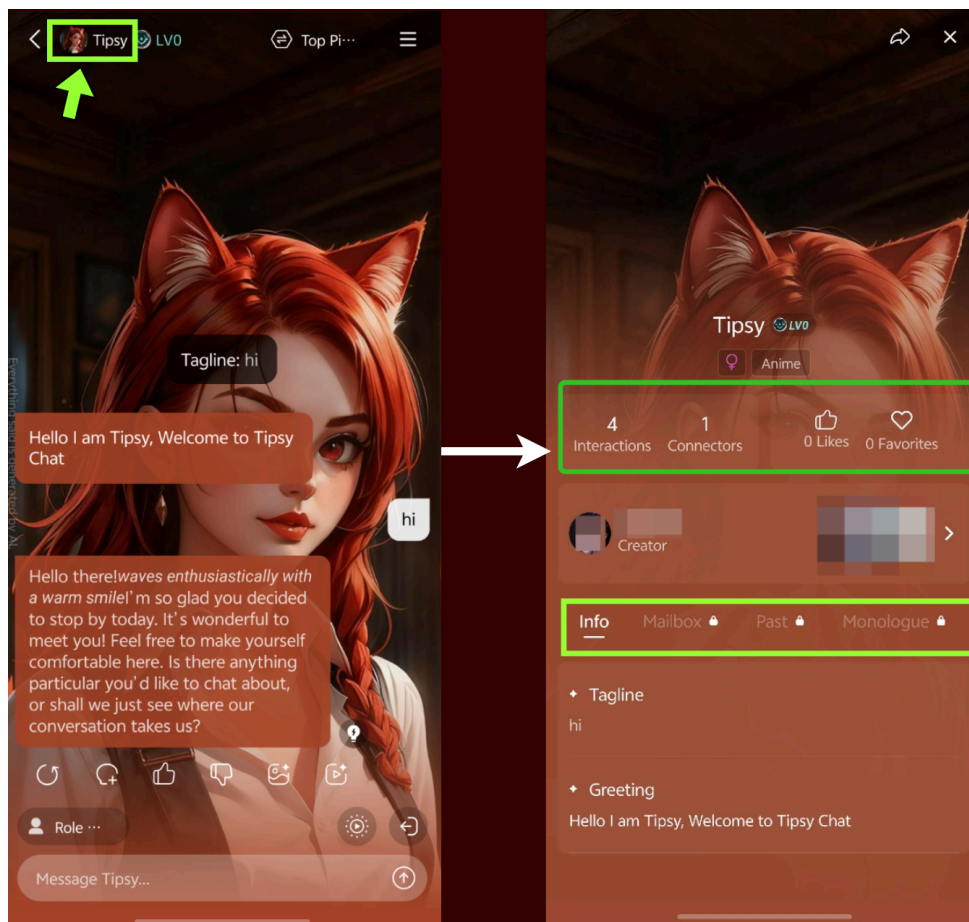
Tipsy LV0

Top Pi···

Tagline: hi

Hello I am Tipsy, Welcome to Tipsy Chat

hi

Hello there!*waves enthusiastically with a warm smile*I'm so glad you decided to stop by today. It's wonderful to meet you! Feel free to make yourself comfortable here. Is there anything particular you'd like to chat about, or shall we just see where our conversation takes us?

Everything said is generated by AI

Role ···

Message Tipsy...

Tipsy LV0

Anime

4 Interactions

1 Connectors

0 Likes

0 Favorites

Creator

Info

Mailbox

Past

Monologue

Tagline

hi

Greeting

Hello I am Tipsy, Welcome to Tipsy Chat